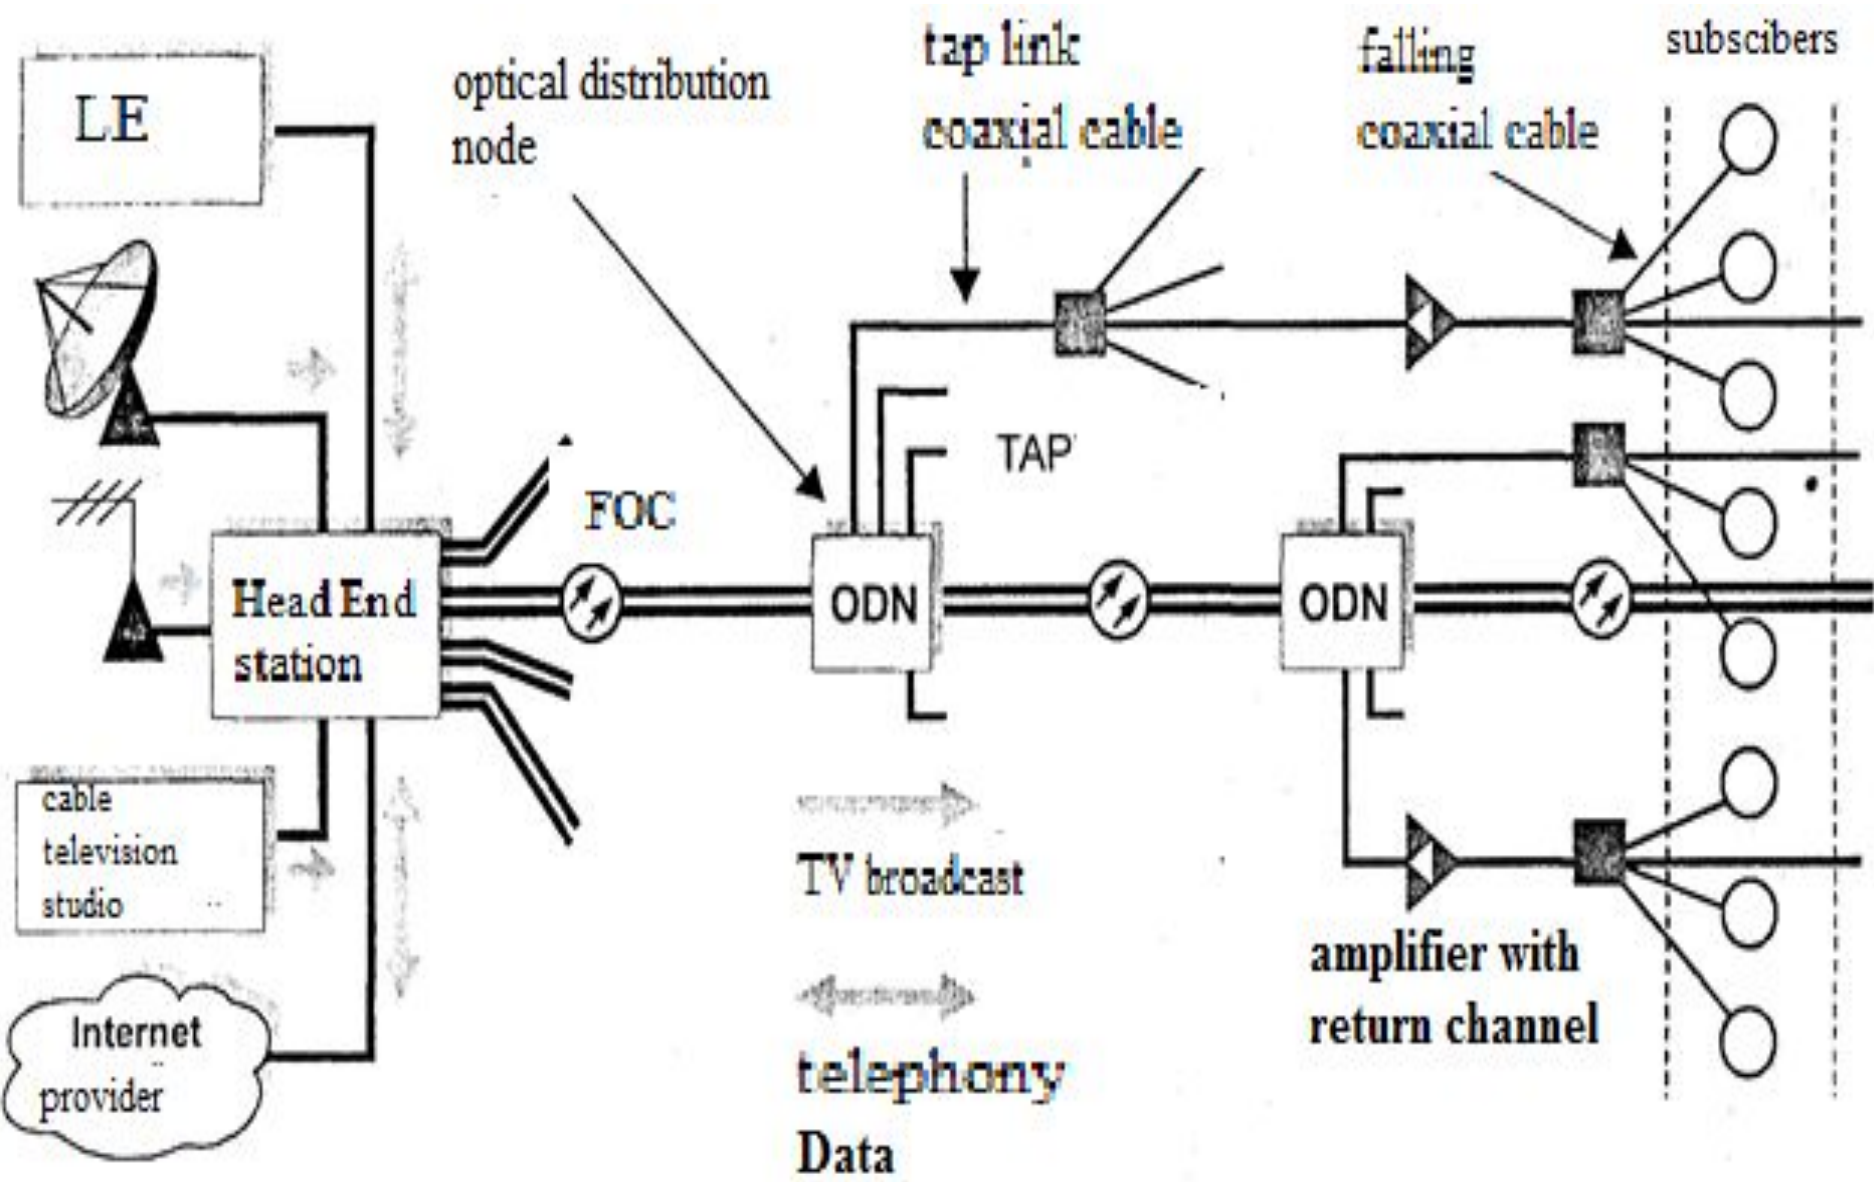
LE

optical distribution node

tap link coaxial cable

falling coaxial cable

subscibers

TAP

FOC

Head End station

ODN

ODN

cable television studio

Internet provider

TV broadcast

telephony

Data

amplifier with return channel